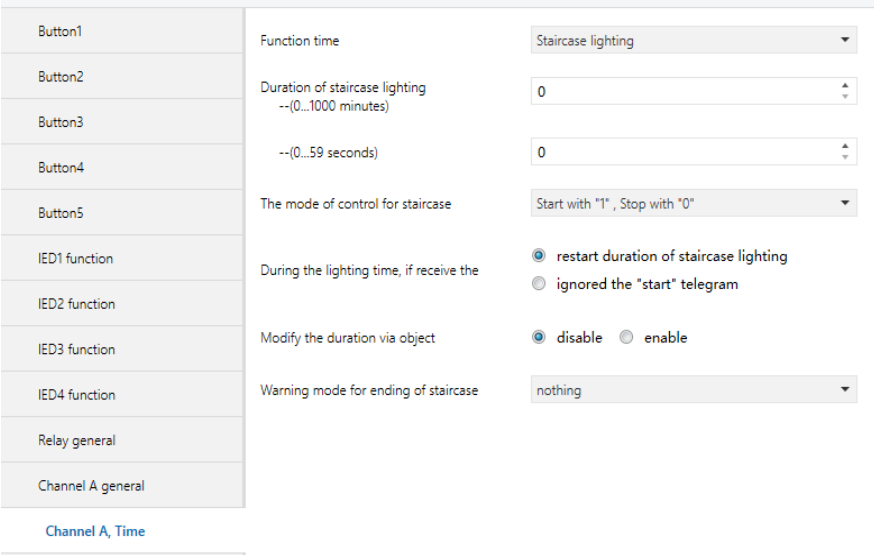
Button1
Button2
Button3
Button4
Button5
IED1 function
IED2 function
IED3 function
IED4 function
Relay general
Channel A general
Channel A, Time

Function time
Staircase lighting

Duration of staircase lighting
--(0...1000 minutes)
0

--(0...59 seconds)
0

The mode of control for staircase
Start with "1" , Stop with "0"

During the lighting time, if receive the
restart duration of staircase lighting
ignored the "start" telegram

Modify the duration via object
disable
enable

Warning mode for ending of staircase
nothing